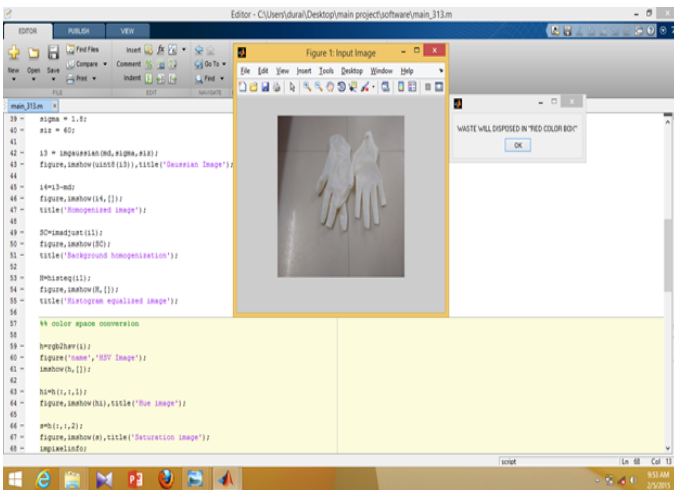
Editor - C:\Users\durai\Desktop\main project\software\main_313.m

EDITOR PUBLISH VIEW

New Open Save Find Files Compare Print Insert Comment Indent Go To Find

FILE EDIT NAVIGATE

main_313.m

Figure 1: Input Image

File Edit View Insert Tools Desktop Window Help

WASTE WILL DISPOSED IN "RED COLOR BOX"

OK

39 - sigma = 1.8;
40 - siz = 60;
41
42 - i3 = imgaussian(md,sigma,siz);
43 - figure,imshow(uint8(i3)),title('Gaussian Image');
44
45 - i4=i3-md;
46 - figure,imshow(i4,[]);
47 - title('Homogenized image');
48
49 - SC=imadjust(i1);
50 - figure,imshow(SC);
51 - title('Background homogenization');
52
53 - H=histeq(i1);
54 - figure,imshow(H,[]);
55 - title('Histogram equalized image');
56
57 %% color space conversion
58
59 - h=rgb2hsv(i);
60 - figure('name','HSV Image');
61 - imshow(h,[]);
62
63 - hi=h(:,:,1);
64 - figure,imshow(hi),title('Hue image');
65
66 - s=h(:,:,2);
67 - figure,imshow(s),title('Saturation image');
68 - impixelinfo;

script Ln 68 Col 13

9:53 AM
2/5/2015